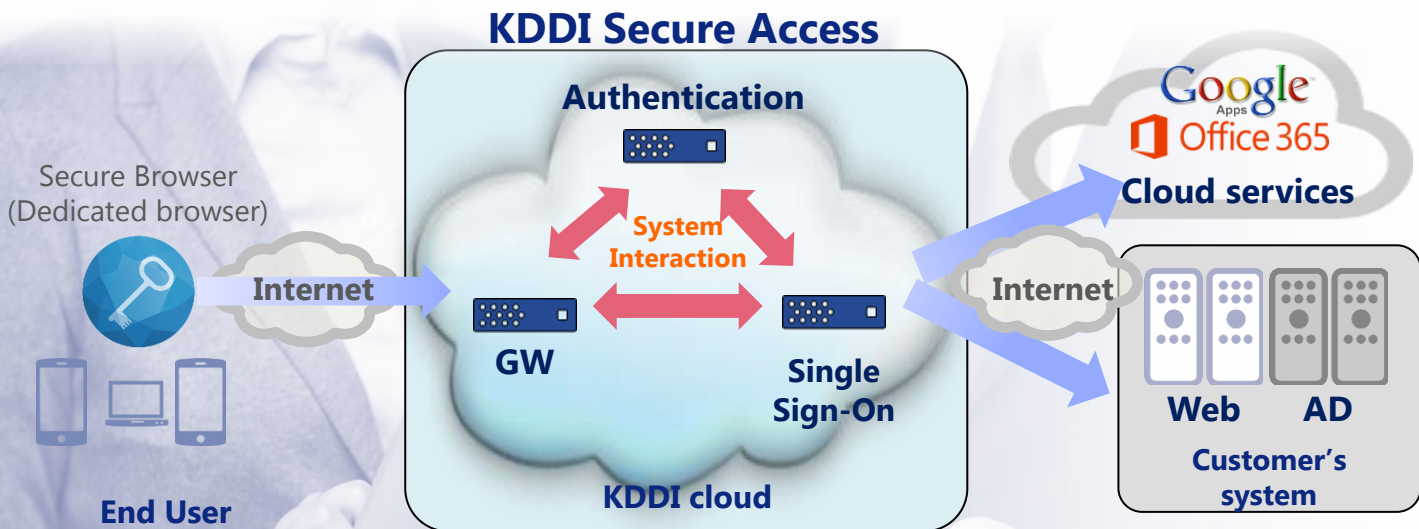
KDDI Secure Access

Authentication

System Interaction

GW

Single Sign-On

KDDI cloud

Secure Browser (Dedicated browser)

Internet

End User

Google Apps

Office 365

Cloud services

Internet

Web

AD

Customer's system